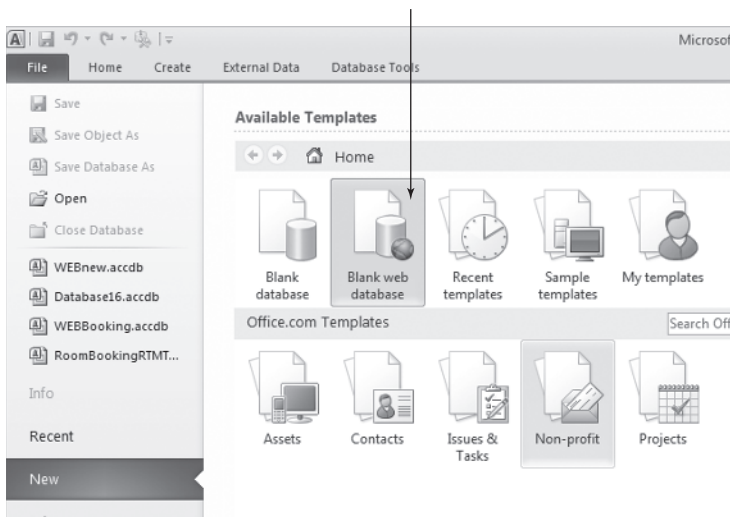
A
Microsof

File Home Create External Data Database Tools

Save
Save Object As
Save Database As
Open
Close Database
WEBnew.accdb
Database16.accdb
WEBBooking.accdb
RoomBookingRTMT...
Info
Recent
New

Available Templates

Home

Blank database
Blank web database
Recent templates
Sample templates
My templates

Office.com Templates
Search Off

Assets
Contacts
Issues & Tasks
Non-profit
Projects